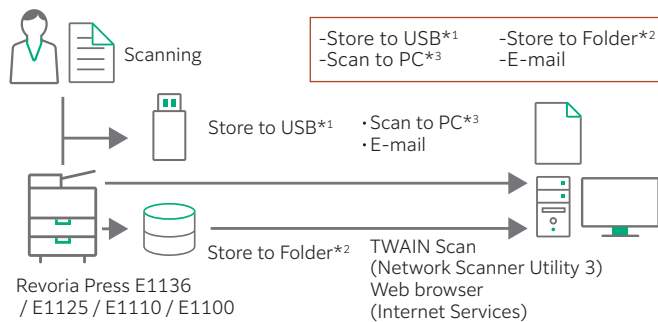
Scanning

-Store to USB*1
-Scan to PC*3
-Store to Folder*2
-E-mail

Store to USB*1

・Scan to PC*3
・E-mail

Store to Folder*2

TWAIN Scan
(Network Scanner Utility 3)
Web browser
(Internet Services)

Revoria Press E1136 / E1125 / E1110 / E1100